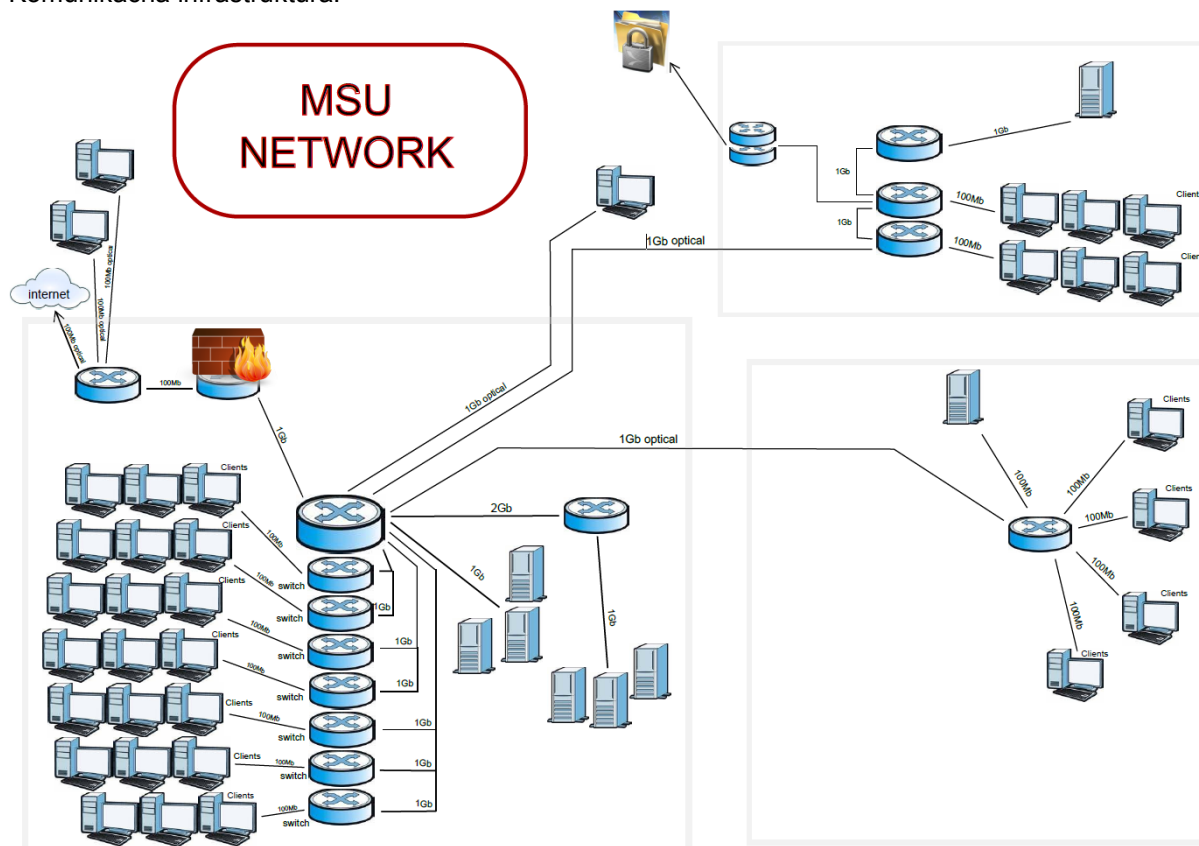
Komunikaciona infrastruktura:

MSU NETWORK

internet

100Mb optical

100Mb optical

100Mb optical

100Mb

1Gb

1Gb optical

1Gb optical

1Gb optical

1Gb

1Gb

100Mb

1Gb

100Mb

Client

Client

Clients

100Mb

Clients

100Mb

switch

Clients

100Mb

switch

Clients

100Mb

switch

100Mb

switch

Clients

100Mb

switch

Clients

100Mb

switch

Clients

100Mb

switch

1Gb

1Gb

1Gb

1Gb

1Gb

1Gb

2Gb

1Gb

1Gb

100Mb

100Mb

Clients

Clients

100Mb

100Mb

Clients

100Mb

Clients